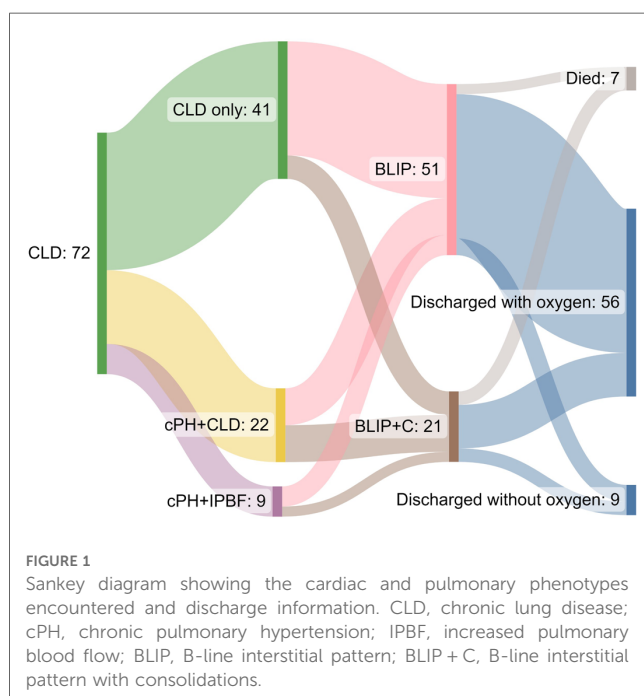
Died: 7

CLD only: 41

BLIP: 51

CLD: 72

Discharged with oxygen: 56

cPH+CLD: 22

BLIP+C: 21

cPH+IPBF: 9

Discharged without oxygen: 9

FIGURE 1
Sankey diagram showing the cardiac and pulmonary phenotypes encountered and discharge information. CLD, chronic lung disease; cPH, chronic pulmonary hypertension; IPBF, increased pulmonary blood flow; BLIP, B-line interstitial pattern; BLIP + C, B-line interstitial pattern with consolidations.